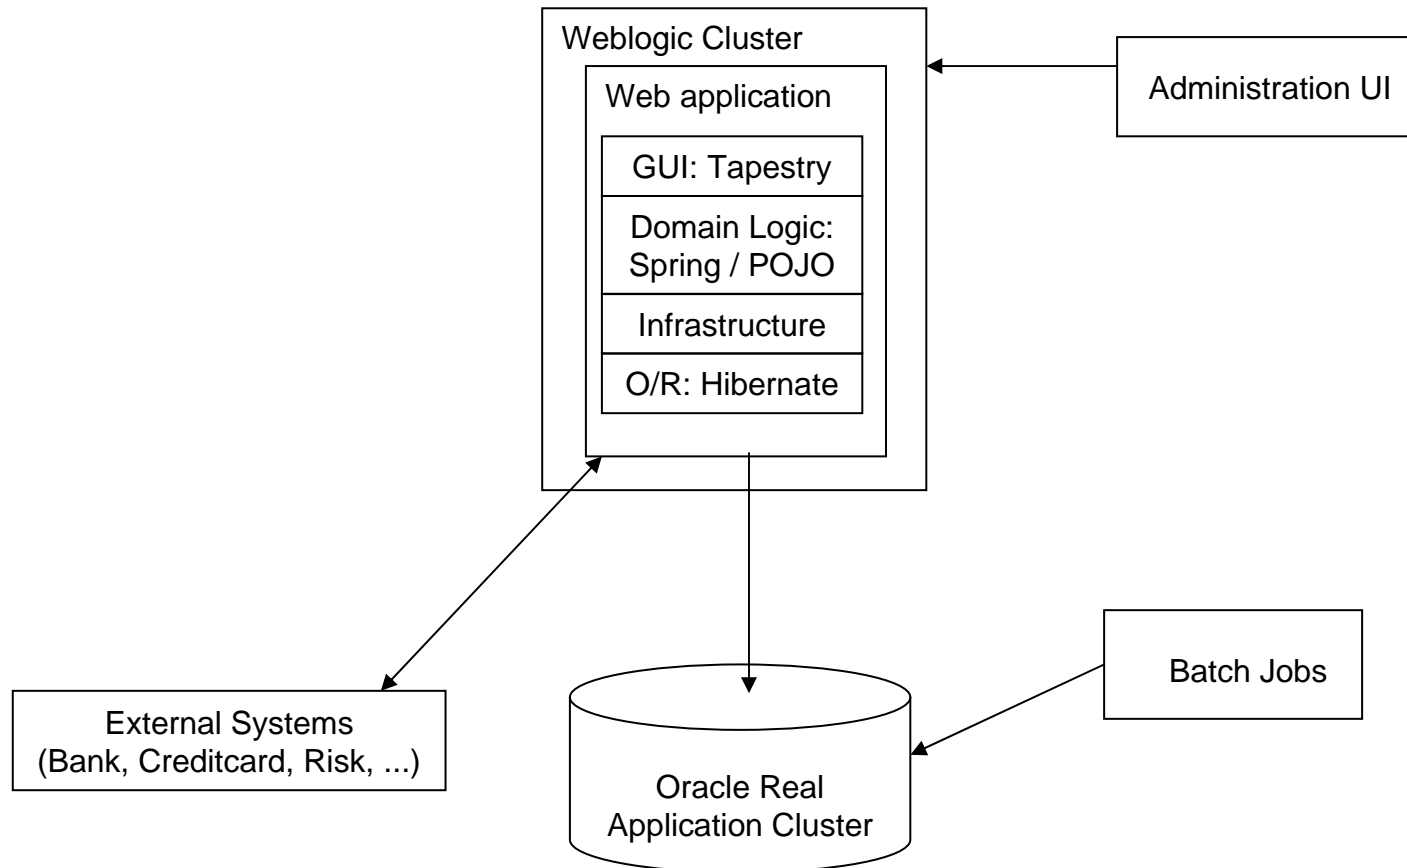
Weblogic Cluster

Web application

GUI: Tapestry

Domain Logic: Spring / POJO

Infrastructure

O/R: Hibernate

Administration UI

Batch Jobs

External Systems (Bank, Creditcard, Risk, ...)

Oracle Real Application Cluster